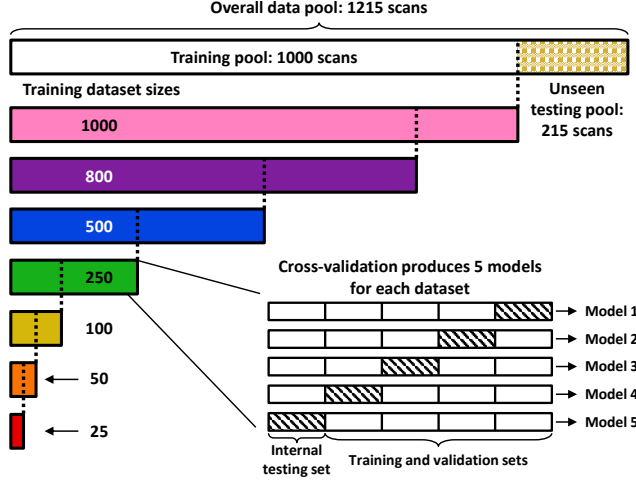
Overall data pool: 1215 scans

Training pool: 1000 scans

Training dataset sizes

Unseen testing pool: 215 scans

1000

800

500

250

100

50

25

Cross-validation produces 5 models for each dataset

Model 1

Model 2

Model 3

Model 4

Model 5

Internal testing set

Training and validation sets